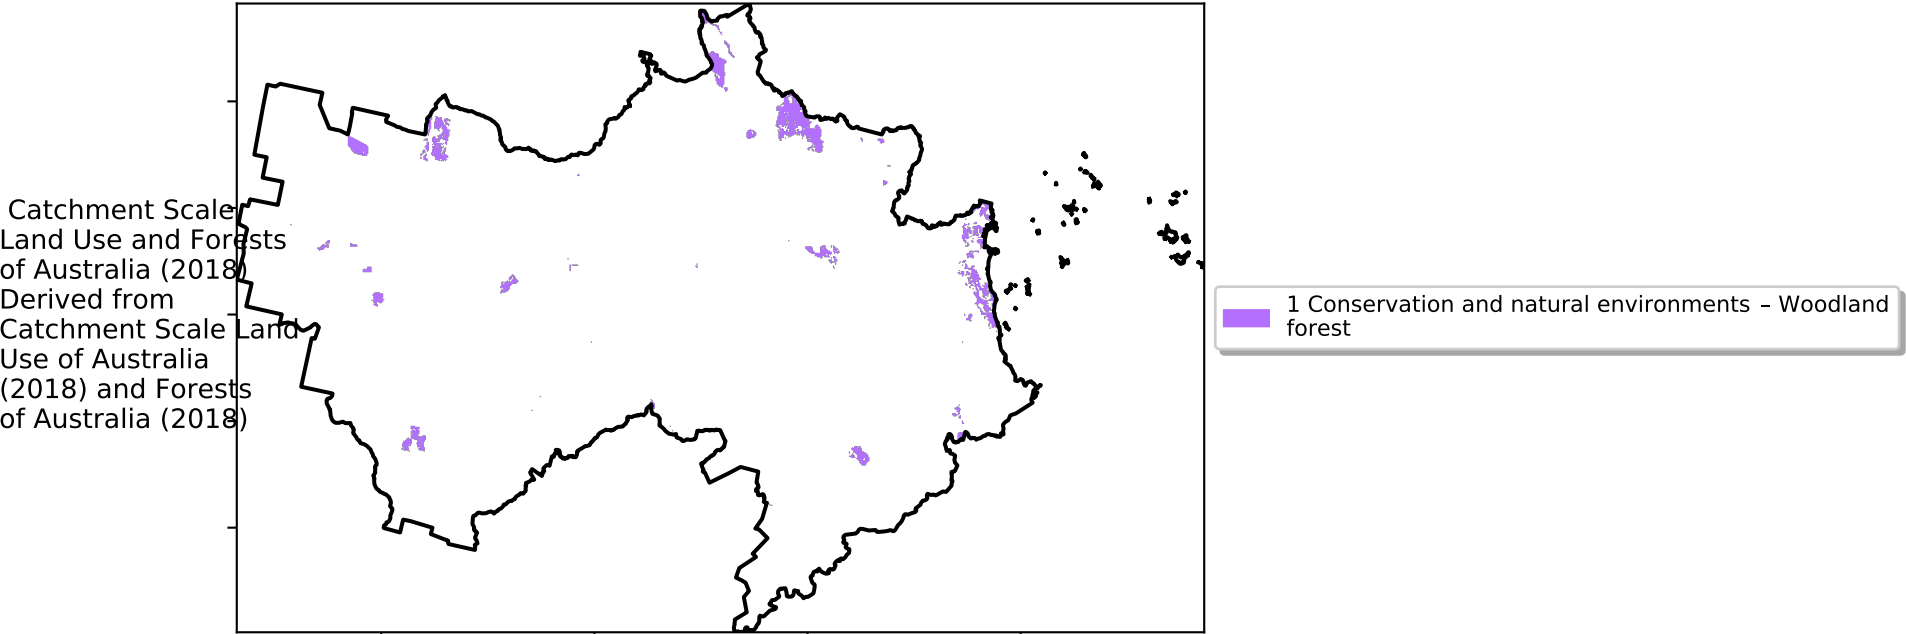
Catchment Scale Land Use and Forests of Australia (2018) Derived from Catchment Scale Land Use of Australia (2018) and Forests of Australia (2018)

1 Conservation and natural environments – Woodland forest